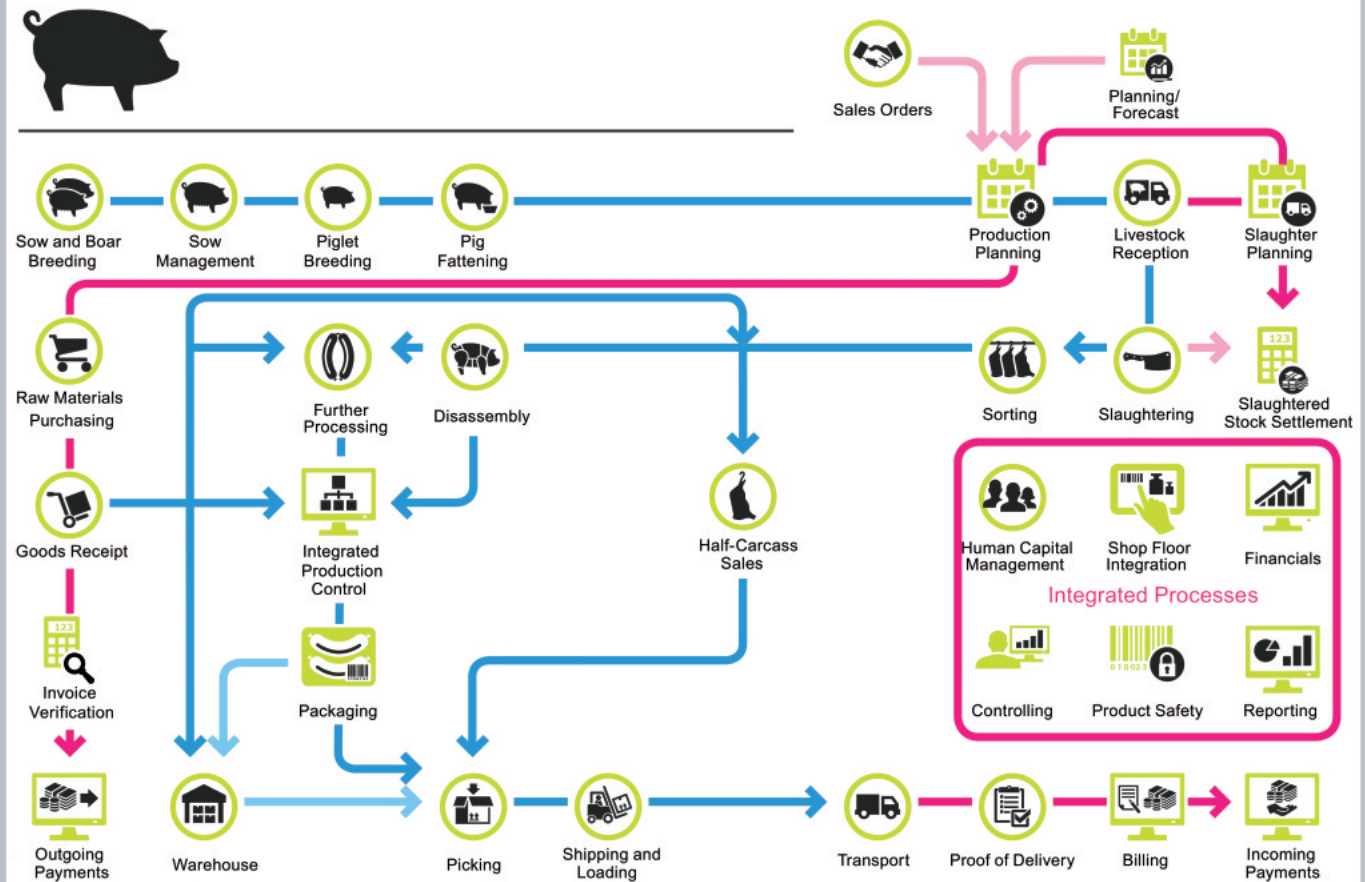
Sales Orders

Planning/ Forecast

Sow and Boar Breeding

Sow Management

Piglet Breeding

Pig Fattening

Production Planning

Livestock Reception

Slaughter Planning

Raw Materials Purchasing

Further Processing

Disassembly

Sorting

Slaughtering

123

Slaughtered Stock Settlement

Goods Receipt

Integrated Production Control

Half-Carcass Sales

Human Capital Management

Shop Floor Integration

Financials

Integrated Processes

123

Invoice Verification

Packaging

Controlling

Product Safety

Reporting

Outgoing Payments

Warehouse

Picking

Shipping and Loading

Transport

Proof of Delivery

Billing

Incoming Payments